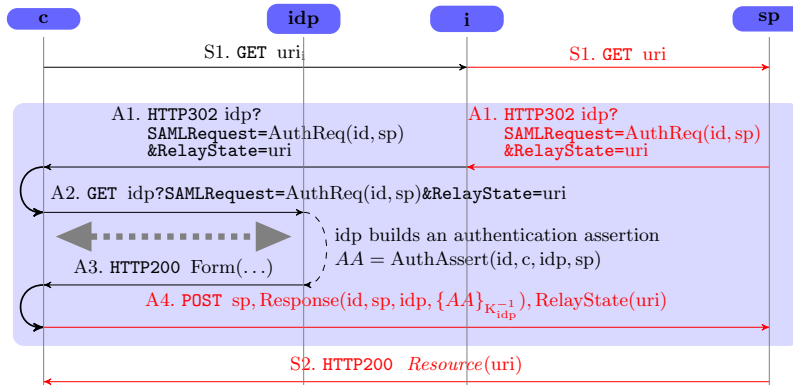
c

idp

i

sp

S1. GET uri$_i$

S1. GET uri

A1. HTTP302 idp?
SAMLRequest=AuthReq(id, sp)
&RelayState=uri

A1. HTTP302 idp?
SAMLRequest=AuthReq(id, sp)
&RelayState=uri

A2. GET idp?SAMLRequest=AuthReq(id, sp)&RelayState=uri

idp builds an authentication assertion
$AA = \text{AuthAssert}(\text{id}, \text{c}, \text{idp}, \text{sp})$

A3. HTTP200 Form(...)

A4. POST sp, Response(id, sp, idp, $\{AA\}_{K_{idp}^{-1}}$), RelayState(uri)

S2. HTTP200 *Resource*(uri)